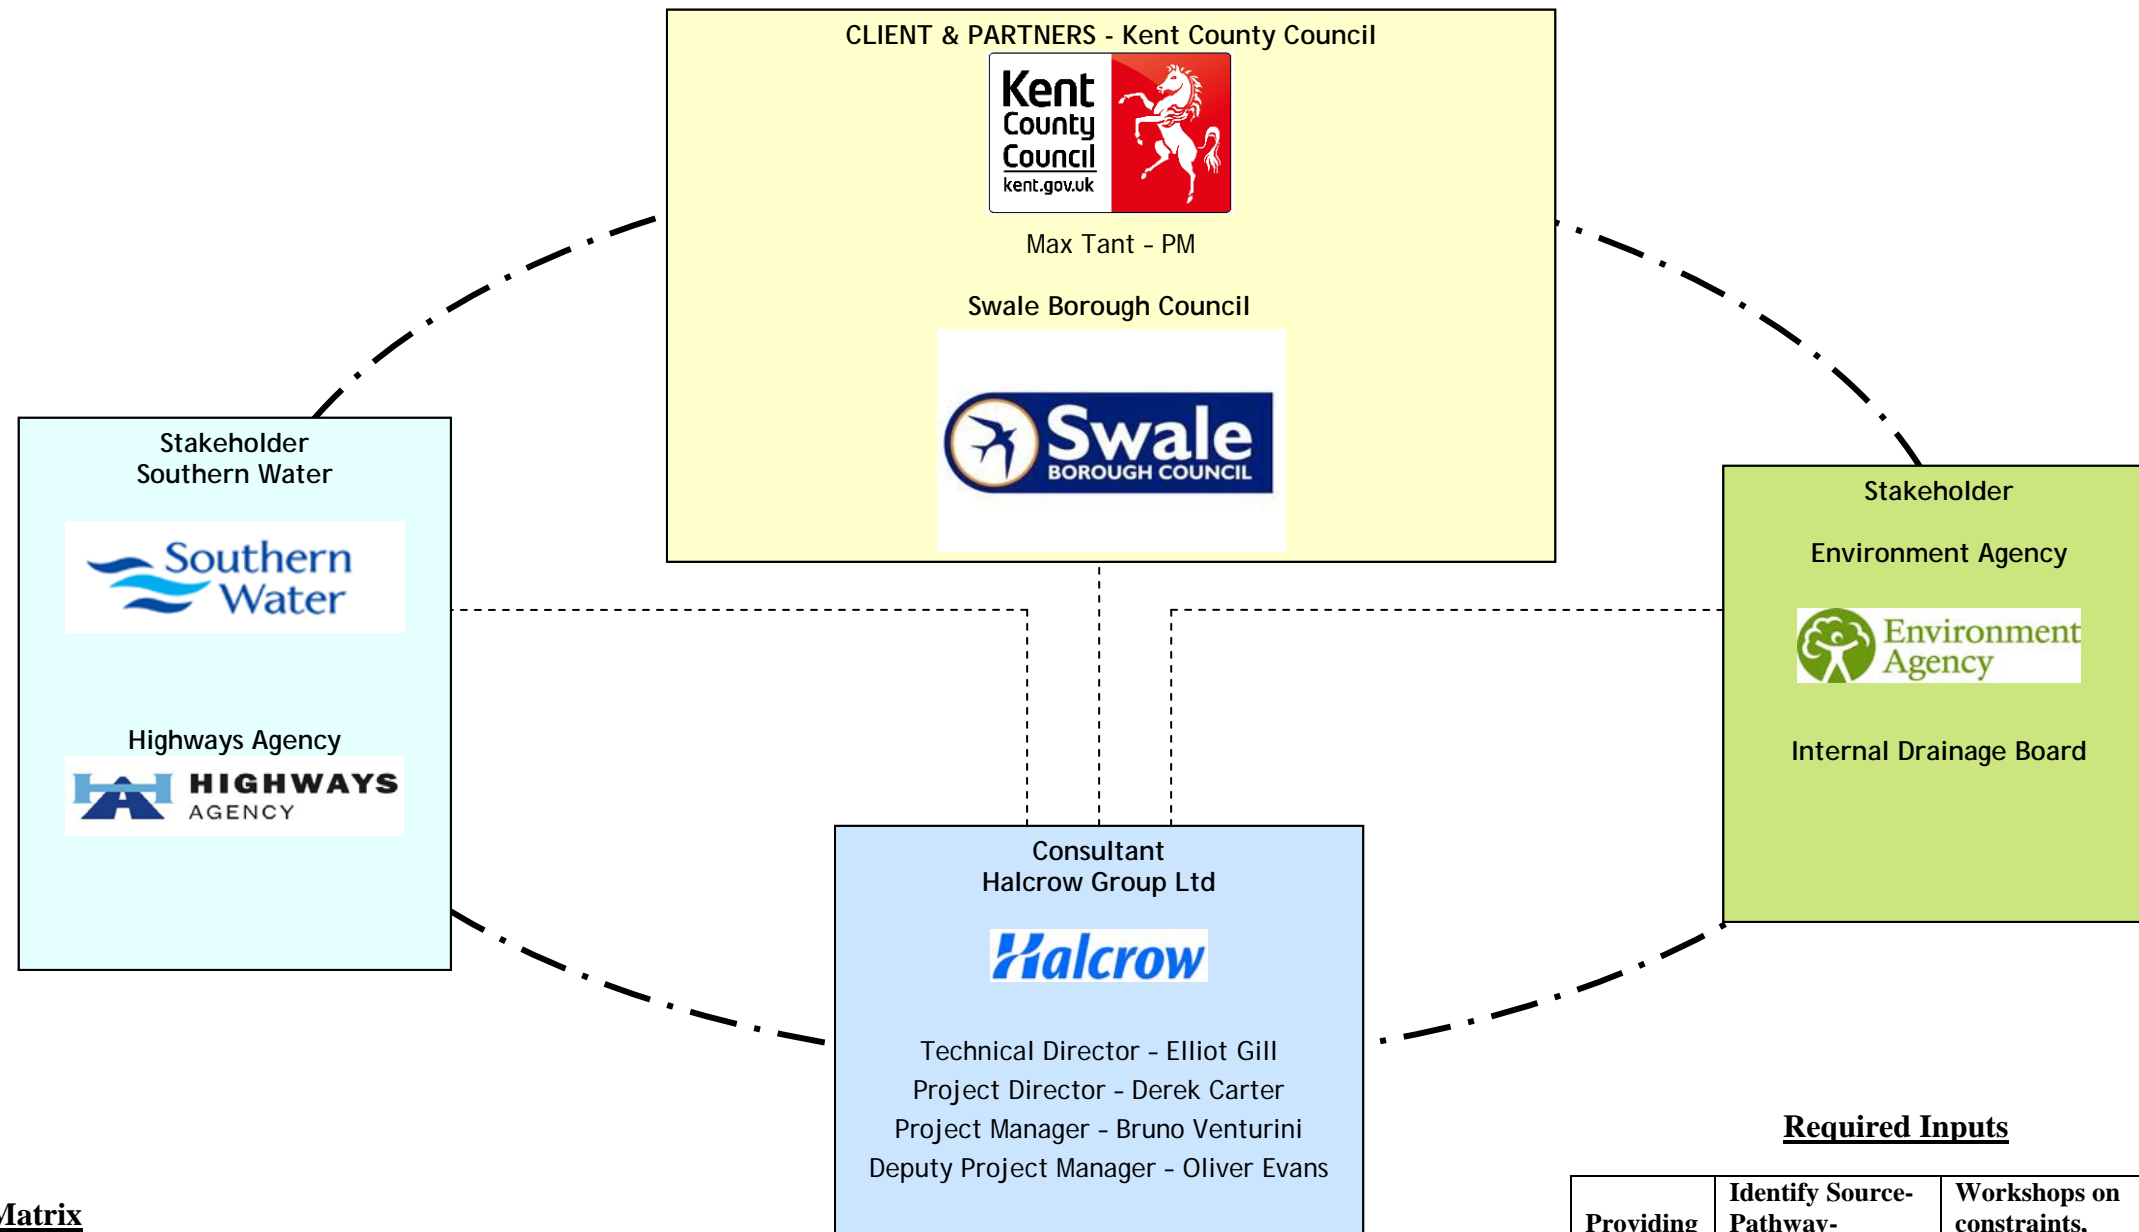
CLIENT & PARTNERS - Kent County Council

Kent County Council kent.gov.uk

Max Tant - PM

Swale Borough Council

Swale BOROUGH COUNCIL

Stakeholder
Southern Water

Southern Water

Highways Agency

HIGHWAYS AGENCY

Stakeholder

Environment Agency

Environment Agency

Internal Drainage Board

Consultant
Halcrow Group Ltd

Halcrow

Technical Director - Elliot Gill
Project Director - Derek Carter
Project Manager - Bruno Venturini
Deputy Project Manager - Oliver Evans

Required Inputs

| Providing | Identify Source-Pathway- | Workshops on constraints, |
|---|---|---|

Matrix